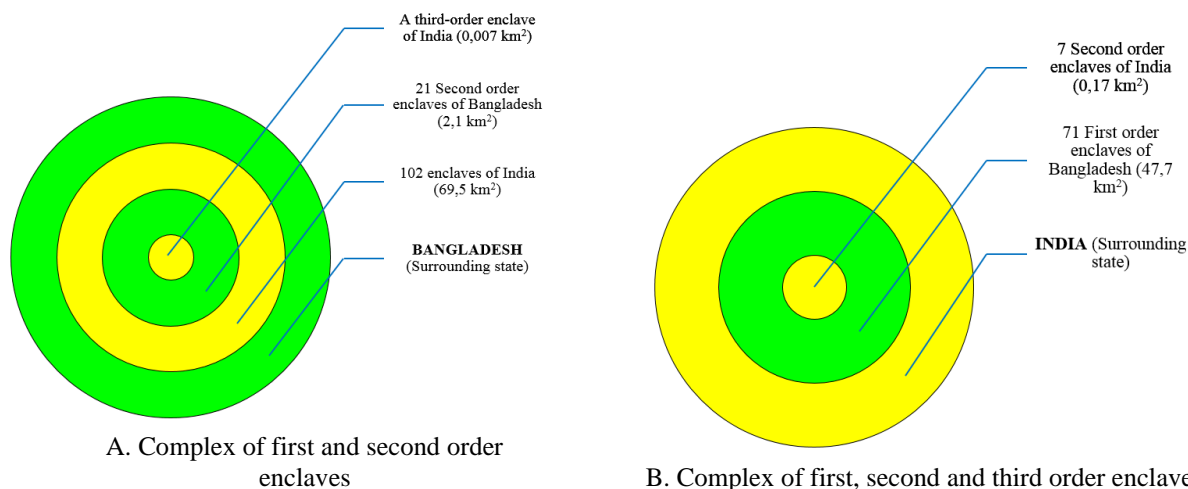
A third-order enclave of India (0,007 km$^2$)

21 Second order enclaves of Bangladesh (2,1 km$^2$)

102 enclaves of India (69,5 km$^2$)

BANGLADESH (Surrounding state)

A. Complex of first and second order enclaves

7 Second order enclaves of India (0,17 km$^2$)

71 First order enclaves of Bangladesh (47,7 km$^2$)

INDIA (Surrounding state)

B. Complex of first, second and third order enclave